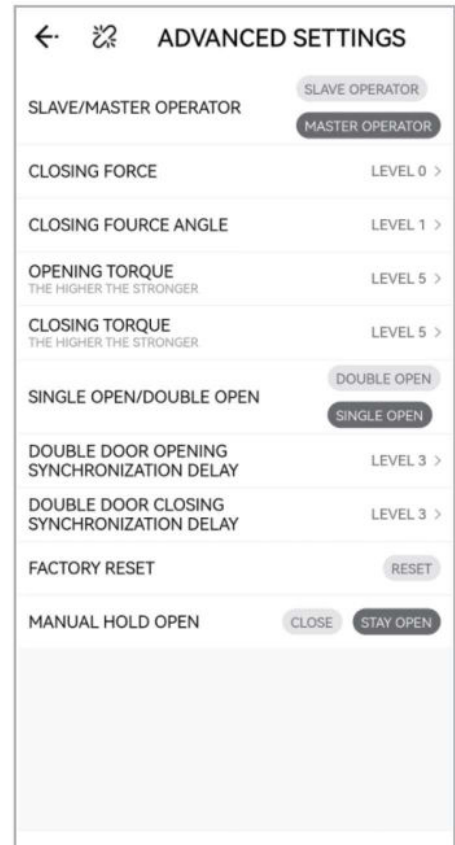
ADVANCED SETTINGS

SLAVE/MASTER OPERATOR
SLAVE OPERATOR
MASTER OPERATOR

CLOSING FORCE
LEVEL 0 >

CLOSING FOURCE ANGLE
LEVEL 1 >

OPENING TORQUE
THE HIGHER THE STRONGER
LEVEL 5 >

CLOSING TORQUE
THE HIGHER THE STRONGER
LEVEL 5 >

SINGLE OPEN/DOUBLE OPEN
DOUBLE OPEN
SINGLE OPEN

DOUBLE DOOR OPENING SYNCHRONIZATION DELAY
LEVEL 3 >

DOUBLE DOOR CLOSING SYNCHRONIZATION DELAY
LEVEL 3 >

FACTORY RESET
RESET

MANUAL HOLD OPEN
CLOSE
STAY OPEN